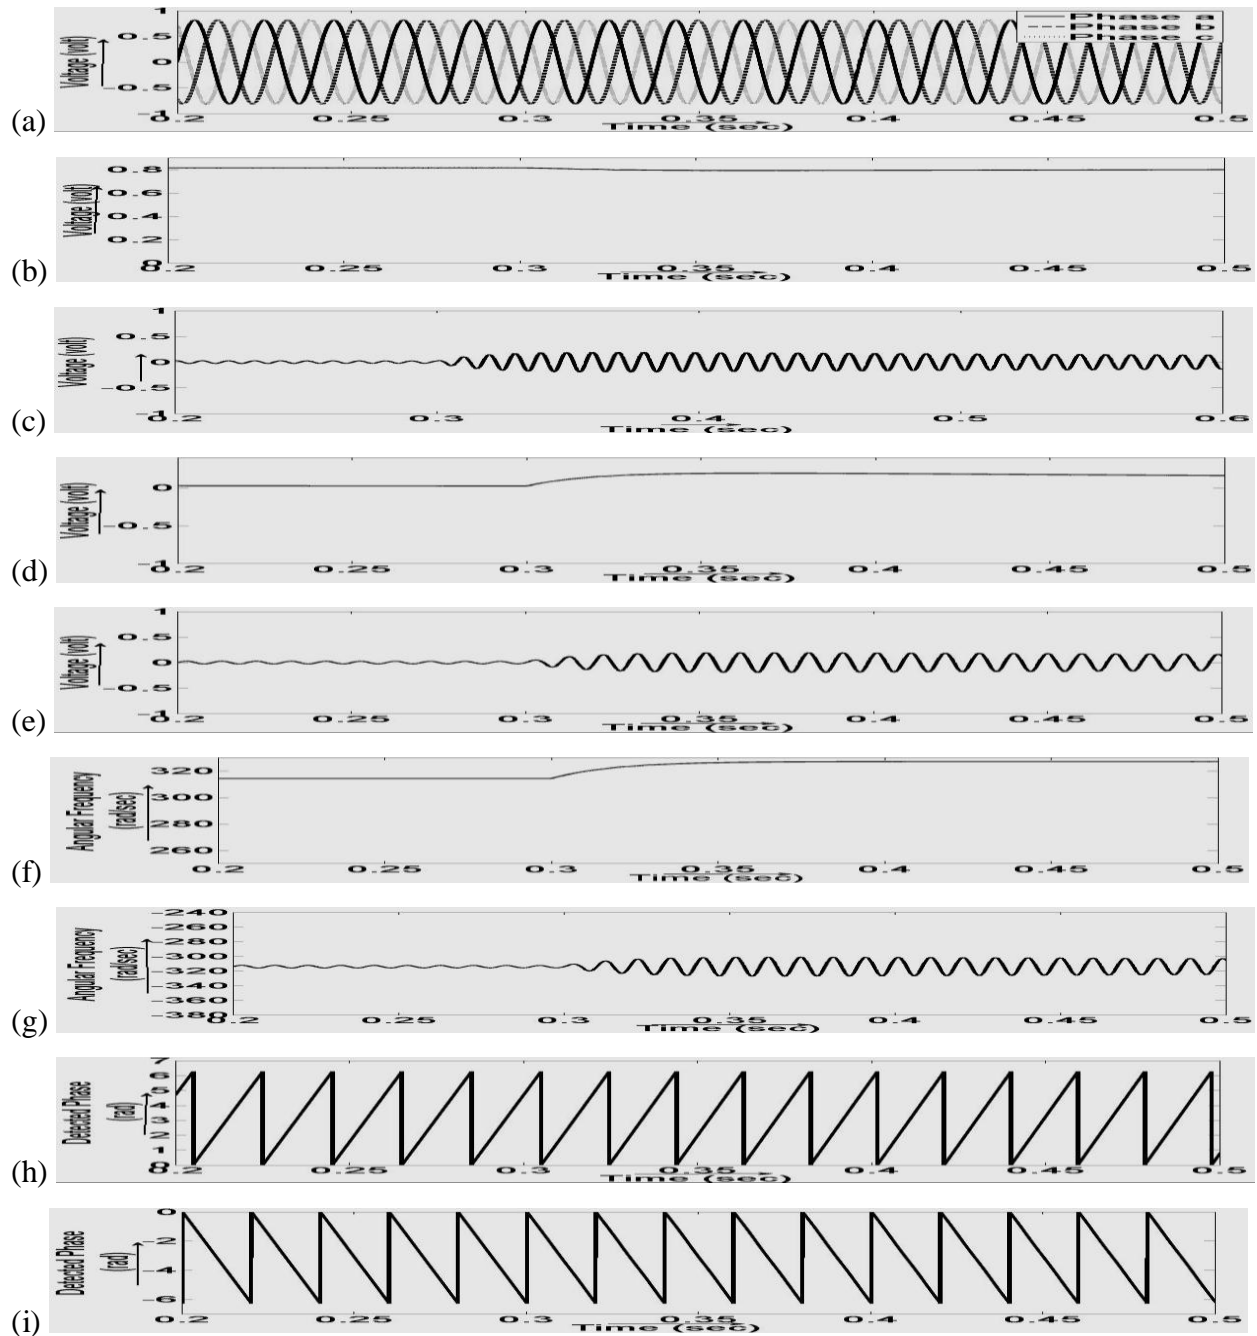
(a)
Voltage (volt)
1
0.5
0
-0.5
-1
0.2 0.25 0.3 0.35 0.4 0.45 0.5
Time (sec)
Phase a
Phase b
Phase c

(b)
Voltage (volt)
0.8
0.6
0.4
0.2
0
0.2 0.25 0.3 0.35 0.4 0.45 0.5
Time (sec)

(c)
Voltage (volt)
1
0.5
0
-0.5
-1
0.2 0.3 0.4 0.5 0.6
Time (sec)

(d)
Voltage (volt)
0
-0.5
-1
0.2 0.25 0.3 0.35 0.4 0.45 0.5
Time (sec)

(e)
Voltage (volt)
1
0.5
0
-0.5
-1
0.2 0.25 0.3 0.35 0.4 0.45 0.5
Time (sec)

(f)
Angular Frequency (rad/sec)
320
300
280
260
0.2 0.25 0.3 0.35 0.4 0.45 0.5
Time (sec)

(g)
Angular Frequency (rad/sec)
-240
-260
-280
-300
-320
-340
-360
-380
0.2 0.25 0.3 0.35 0.4 0.45 0.5
Time (sec)

(h)
Detected Phase (rad)
7
6
5
4
3
2
1
0
0.2 0.25 0.3 0.35 0.4 0.45 0.5
Time (sec)

(i)
Detected Phase (rad)
0
-2
-4
-6
0.2 0.25 0.3 0.35 0.4 0.45 0.5
Time (sec)